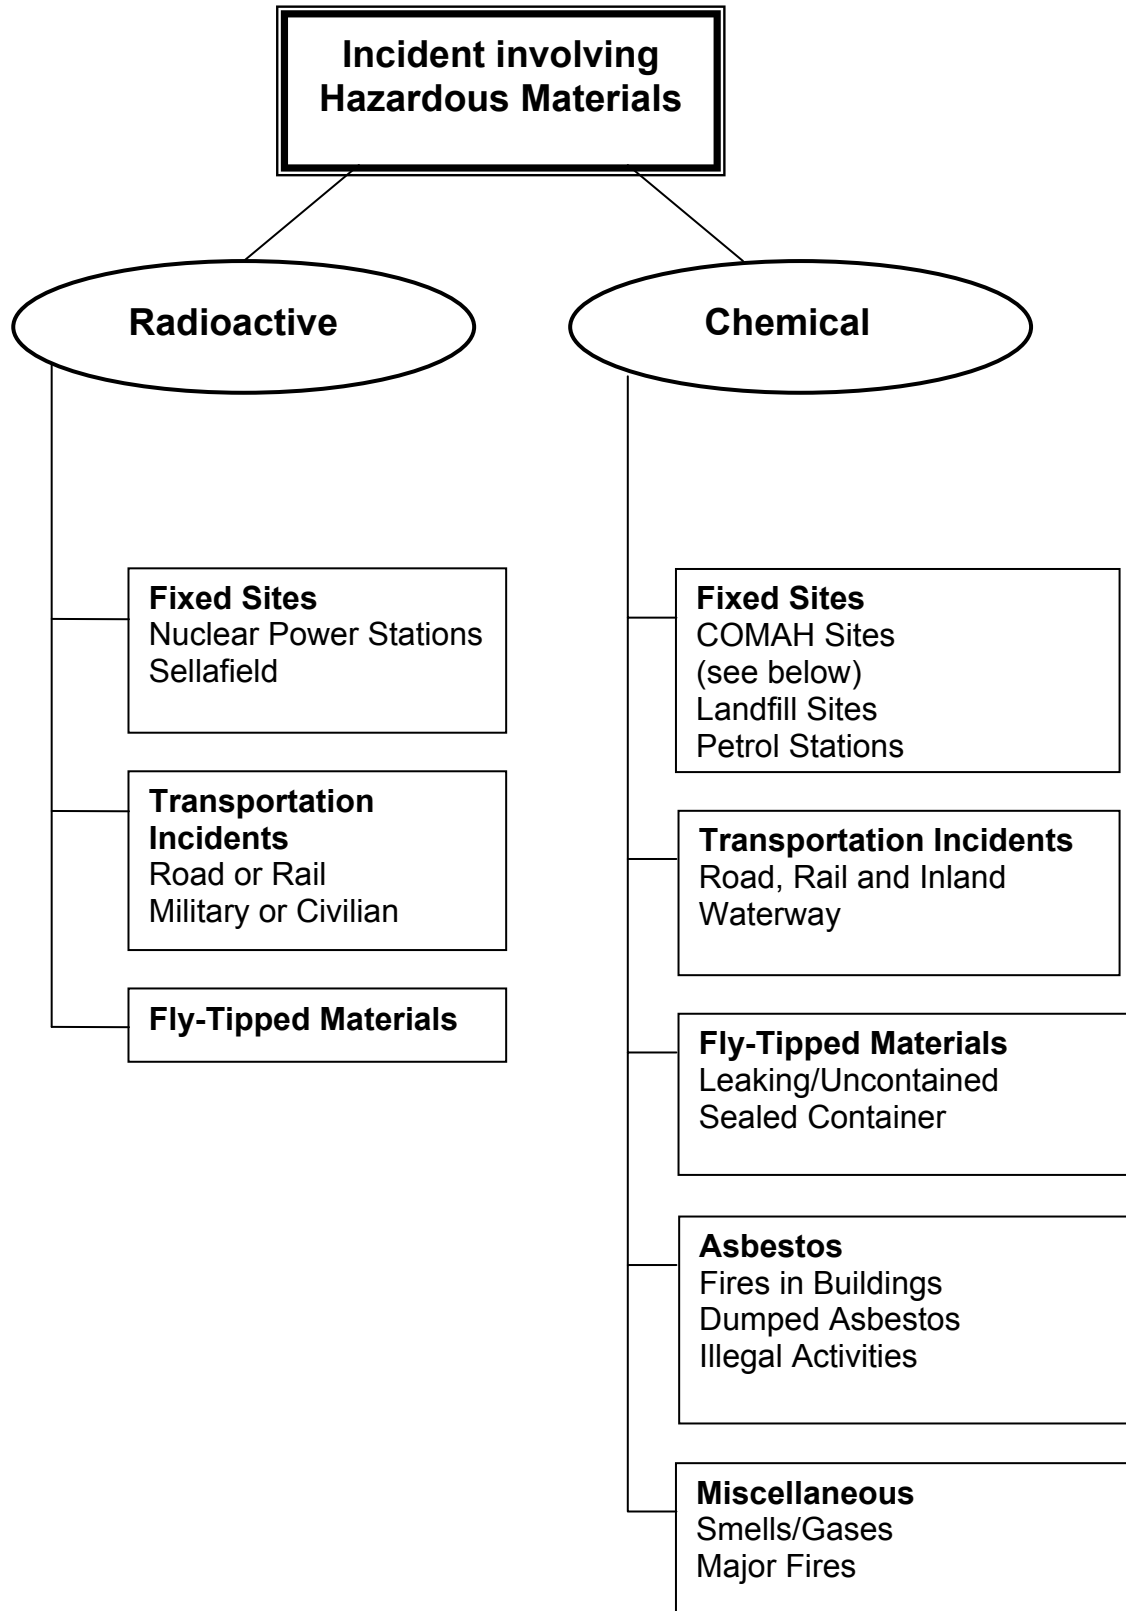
Incident involving Hazardous Materials

Radioactive

Chemical

Fixed Sites
Nuclear Power Stations
Sellafield

Transportation Incidents
Road or Rail
Military or Civilian

Fly-Tipped Materials

Fixed Sites
COMAH Sites
(see below)
Landfill Sites
Petrol Stations

Transportation Incidents
Road, Rail and Inland Waterway

Fly-Tipped Materials
Leaking/Uncontained
Sealed Container

Asbestos
Fires in Buildings
Dumped Asbestos
Illegal Activities

Miscellaneous
Smells/Gases
Major Fires